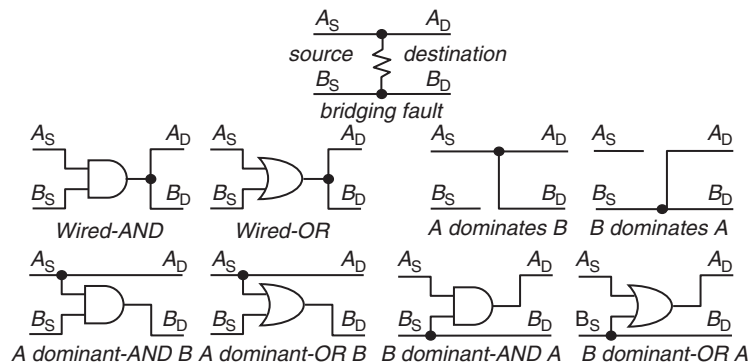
$A_S$ $A_D$
source destination
$B_S$ $B_D$
bridging fault

$A_S$ $A_D$ $B_S$ $B_D$
Wired-AND

$A_S$ $A_D$ $B_S$ $B_D$
Wired-OR

$A_S$ $A_D$ $B_S$ $B_D$
A dominates B

$A_S$ $A_D$ $B_S$ $B_D$
B dominates A

$A_S$ $A_D$ $B_S$ $B_D$
A dominant-AND B

$A_S$ $A_D$ $B_S$ $B_D$
A dominant-OR B

$A_S$ $A_D$ $B_S$ $B_D$
B dominant-AND A

$A_S$ $A_D$ $B_S$ $B_D$
B dominant-OR A